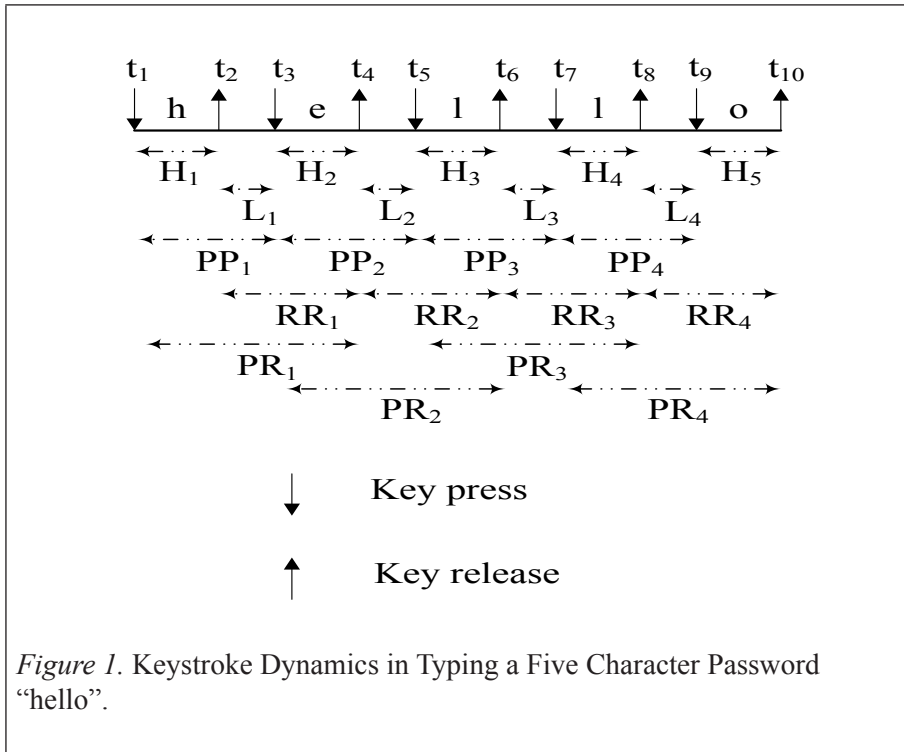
$t_1$ $t_2$ $t_3$ $t_4$ $t_5$ $t_6$ $t_7$ $t_8$ $t_9$ $t_{10}$

h e l l o

$H_1$ $H_2$ $H_3$ $H_4$ $H_5$

$L_1$ $L_2$ $L_3$ $L_4$

$PP_1$ $PP_2$ $PP_3$ $PP_4$

$RR_1$ $RR_2$ $RR_3$ $RR_4$

$PR_1$ $PR_3$

$PR_2$ $PR_4$

Key press

Key release

*Figure 1.* Keystroke Dynamics in Typing a Five Character Password "hello".